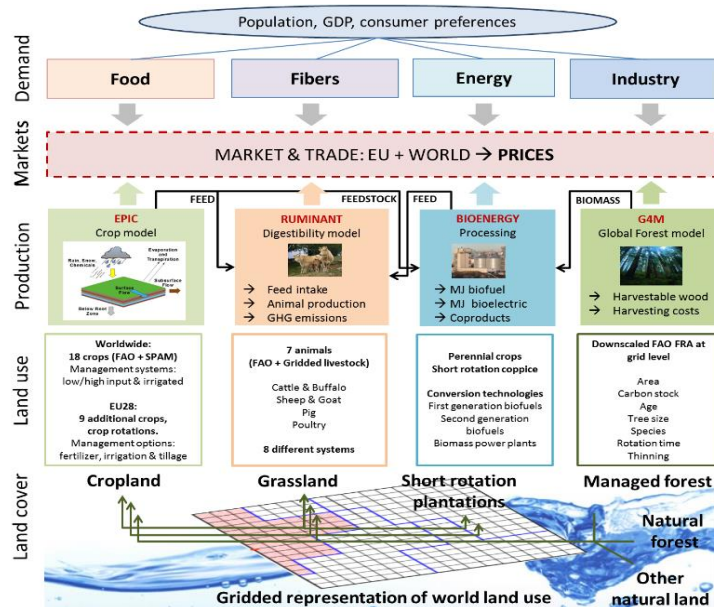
Population, GDP, consumer preferences

Demand

Food

Fibers

Energy

Industry

Markets

MARKET & TRADE: EU + WORLD → PRICES

Production

FEED

FEEDSTOCK

FEED

BIOMASS

EPIC
Crop model

Rain, Snow, Chemicals

Evaporation and Transpiration

Surface Flow

Subsurface Flow

Below Root Zone

RUMINANT
Digestibility model

→ Feed intake
→ Animal production
→ GHG emissions

BIOENERGY
Processing

→ MJ biofuel
→ MJ bioelectric
→ Coproducts

G4M
Global Forest model

→ Harvestable wood
→ Harvesting costs

Land use

Worldwide:
18 crops (FAO + SPAM)
Management systems: low/high input & irrigated

EU28:
9 additional crops, crop rotations.
Management options: fertilizer, irrigation & tillage

7 animals
(FAO + Gridded livestock)

Cattle & Buffalo
Sheep & Goat
Pig
Poultry

8 different systems

Perennial crops
Short rotation coppice

Conversion technologies
First generation biofuels
Second generation biofuels
Biomass power plants

Downscaled FAO FRA at grid level

Area
Carbon stock
Age
Tree size
Species
Rotation time
Thinning

Land cover

Cropland

Grassland

Short rotation plantations

Managed forest

Natural forest

Other natural land

Gridded representation of world land use